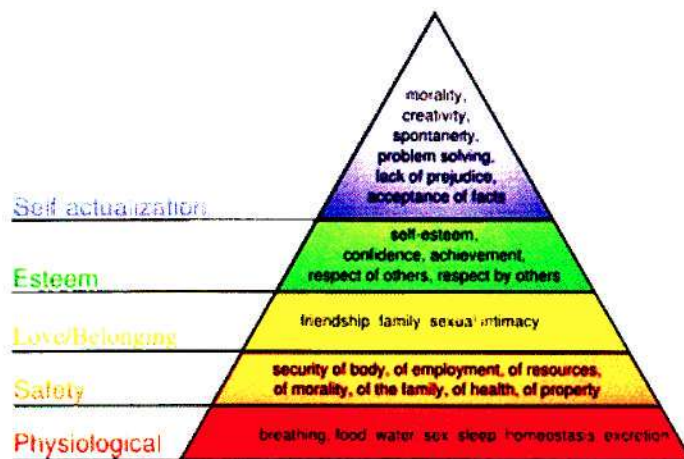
morality, creativity, spontaneity, problem solving, lack of prejudice, acceptance of facts

Self-actualization

self-esteem, confidence, achievement, respect of others, respect by others

Esteem

friendship, family, sexual intimacy

Love/Belonging

security of body, of employment, of resources, of morality, of the family, of health, of property

Safety

breathing, food, water, sex, sleep, homeostasis, excretion

Physiological